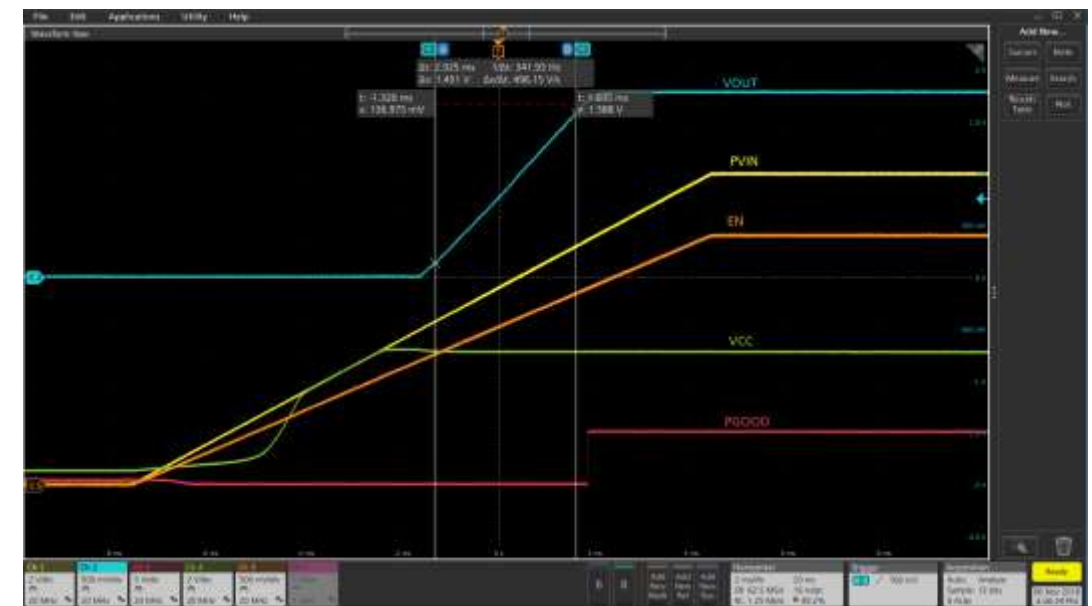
File Edit Applications Utility Help

Waveform View

Add New...

Δt: 2.025 ms 1/Δt: 341.30 Hz
Δv: 1.451 V ΔvΔt: 496.15 V/s

t: 1.328 ms
v: 136.875 mV

t: 4.005 ms
v: 1.588 V

VOUT

PVIN

EN

VCC

PGOOD

Ready

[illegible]